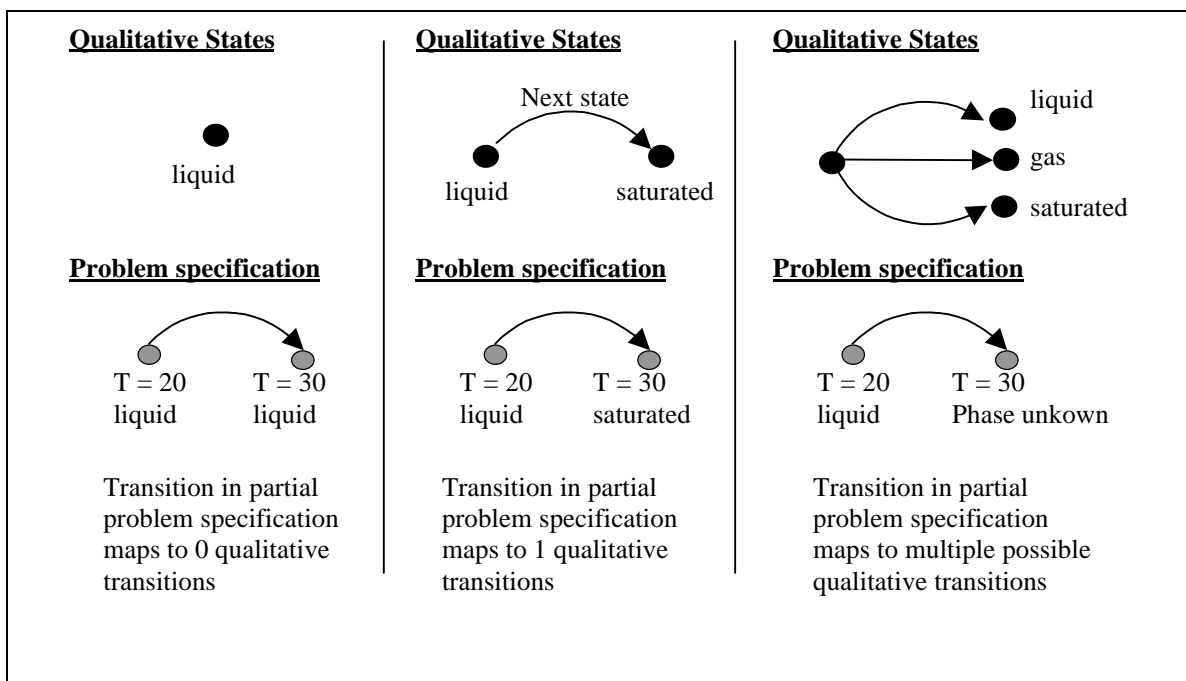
**Qualitative States**

liquid

**Problem specification**

T = 20
liquid

T = 30
liquid

Transition in partial problem specification maps to 0 qualitative transitions

**Qualitative States**

Next state

liquid

saturated

**Problem specification**

T = 20
liquid

T = 30
saturated

Transition in partial problem specification maps to 1 qualitative transitions

**Qualitative States**

liquid

gas

saturated

**Problem specification**

T = 20
liquid

T = 30
Phase unkown

Transition in partial problem specification maps to multiple possible qualitative transitions